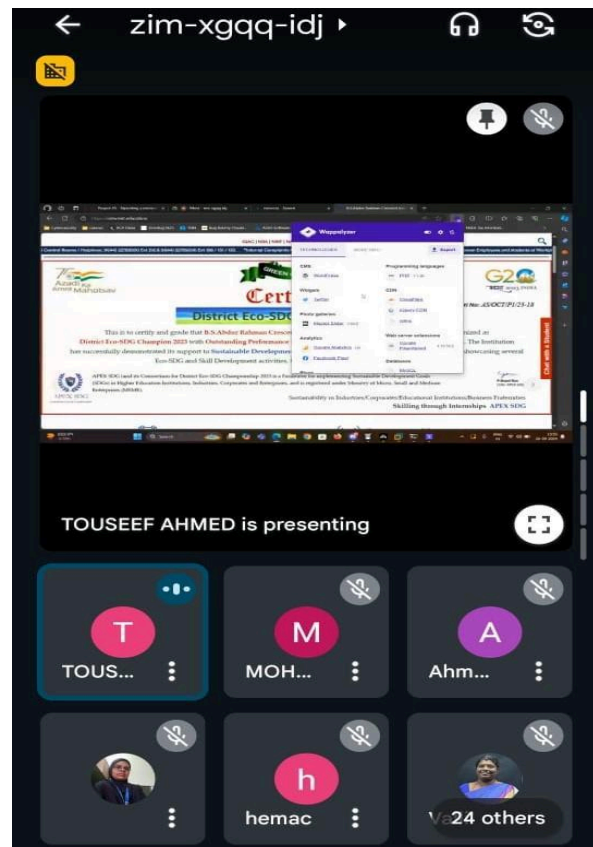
zim-xgqq-idj ▸

Wappalyzer

TECHNOLOGIES

CMS

WordPress

Widgets

Twitter

Photo galleries

Analytics

Google Analytics

Facebook Pixel

Programming languages

PHP

CDN

Cloudflare

Web server extensions

Databases

Export

Azadi Ka Amrit Mahotsav

Cert

District Eco-SDG

G20

This is to certify and grade that B.S.Abdur Rahman Crescent

District Eco-SDG Champion 2023 with Outstanding Performance

has successfully demonstrated its support to Sustainable Development

Eco-SDG and Skill Development activities.

APEX SDG

Sustainability in Industries/Corporates/Educational Institutions/Business Fraternities

Skilling through Internships APEX SDG

TOUSEEF AHMED is presenting

T

TOUS...

M

MOH...

A

Ahm...

h

hemac

24 others